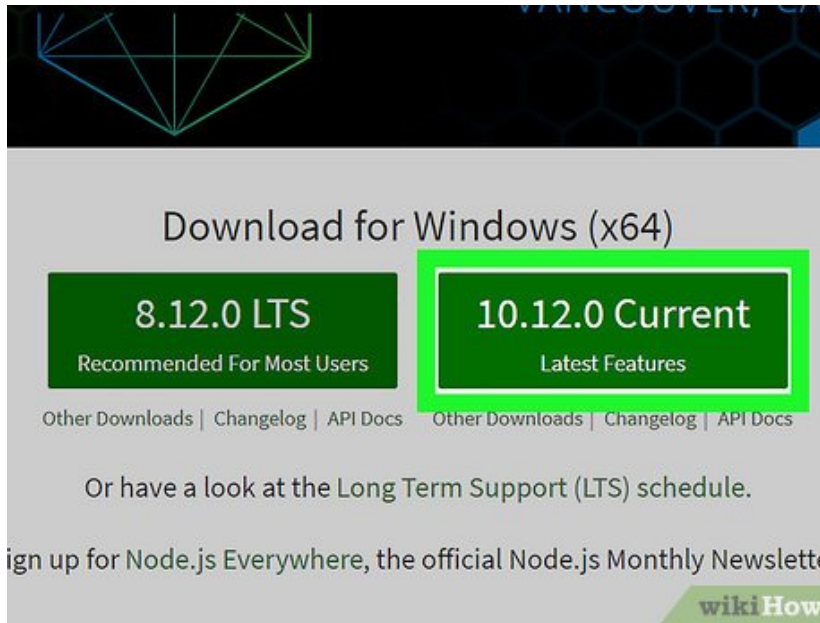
VANCOUVER, C

Download for Windows (x64)

8.12.0 LTS
Recommended For Most Users

10.12.0 Current
Latest Features

Other Downloads | Changelog | API Docs

Other Downloads | Changelog | API Docs

Or have a look at the Long Term Support (LTS) schedule.

ign up for Node.js Everywhere, the official Node.js Monthly Newslett

wikiHow